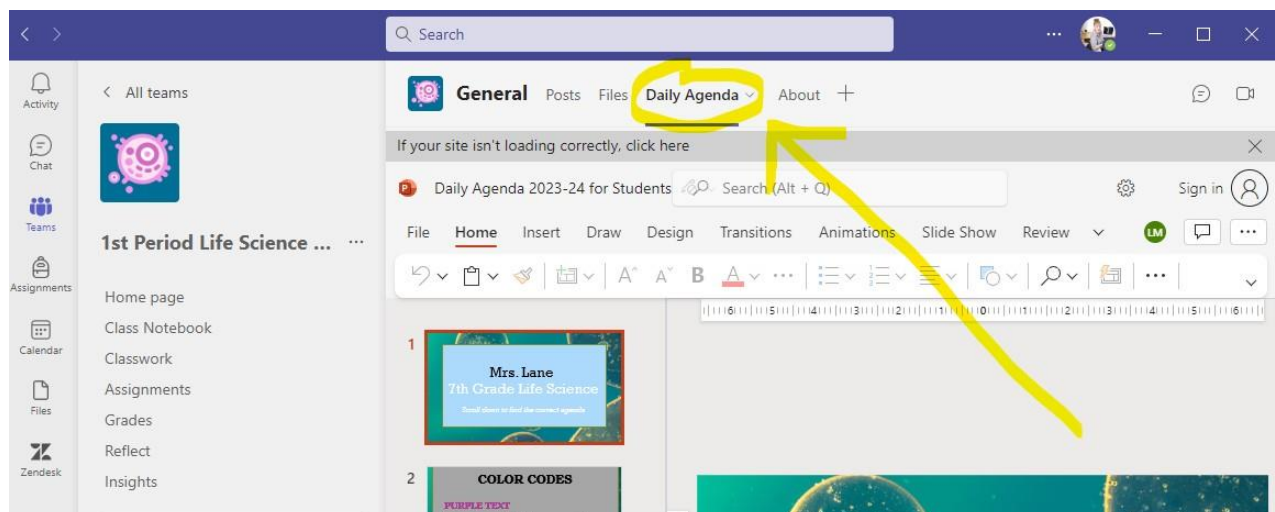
Search

Activity
Chat
Teams
Assignments
Calendar
Files
Zendesk

All teams

1st Period Life Science ... ···

Home page
Class Notebook
Classwork
Assignments
Grades
Reflect
Insights

General Posts Files Daily Agenda About +

If your site isn't loading correctly, click here

Daily Agenda 2023-24 for Students Search (Alt + Q) Sign in

File Home Insert Draw Design Transitions Animations Slide Show Review LM

1
Mrs. Lane
7th Grade Life Science
Scroll down to find the correct agenda

2
COLOR CODES
PURPLE TEXT